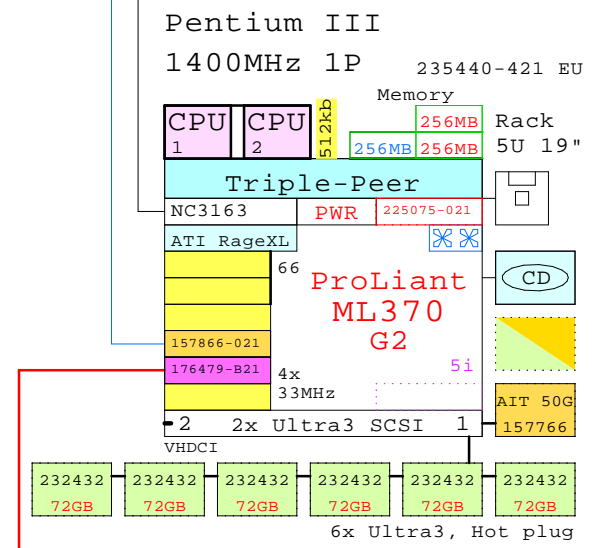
Pentium III
1400MHz 1P
235440-421 EU
Memory
CPU 1
CPU 2
512kb
256MB
256MB
256MB
Rack
5U 19"
Triple-Peer
NC3163
PWR
225075-021
ATI RageXL
66
ProLiant
ML370
G2
CD
157866-021
176479-B21
4x
33MHz
5i
AIT 50G
157766
2
2x Ultra3 SCSI
1
VHDCI
232432 72GB
232432 72GB
232432 72GB
232432 72GB
232432 72GB
232432 72GB
6x Ultra3, Hot plug